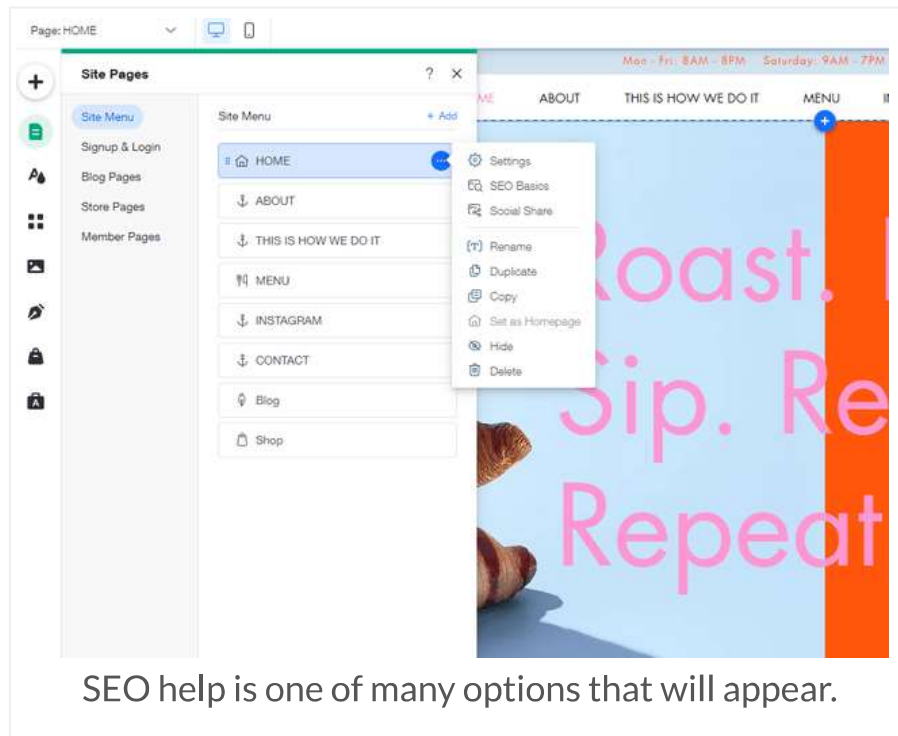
Page: HOME

Site Pages

? ×

Site Menu
Signup & Login
Blog Pages
Store Pages
Member Pages

Site Menu + Add

HOME
ABOUT
THIS IS HOW WE DO IT
MENU
INSTAGRAM
CONTACT
Blog
Shop

Settings
SEO Basics
Social Share
Rename
Duplicate
Copy
Set as Homepage
Hide
Delete

Mon - Fri: 8AM - 8PM Saturday: 9AM - 7PM

ME ABOUT THIS IS HOW WE DO IT MENU I

Roast. I
Sip. Re
Repeat

SEO help is one of many options that will appear.